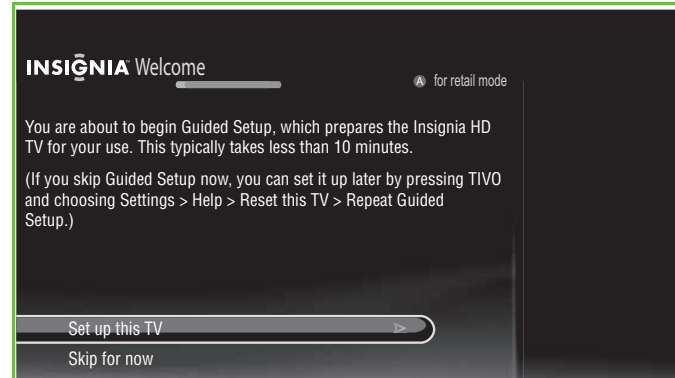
INSIGNIA Welcome

A for retail mode

You are about to begin Guided Setup, which prepares the Insignia HD TV for your use. This typically takes less than 10 minutes.

(If you skip Guided Setup now, you can set it up later by pressing TIVO and choosing Settings > Help > Reset this TV > Repeat Guided Setup.)

Set up this TV

Skip for now